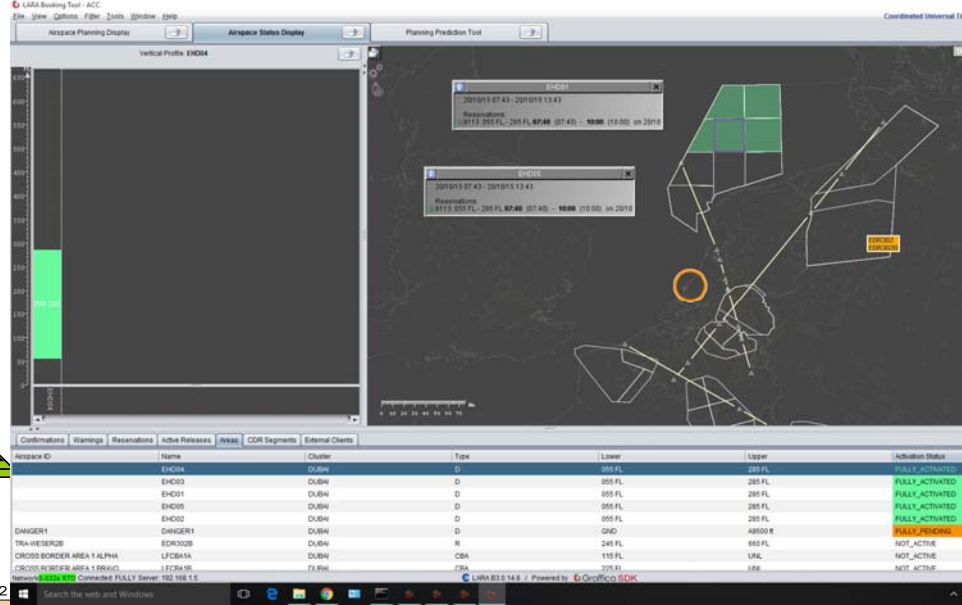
LARA Booking Tool - ACC
File View Options Filter Tools Window Help
Coordinated Universal Ti
Airspace Planning Display
Airspace Status Display
Planning Prediction Tool
Vertical Profile: EHD04

EHD01
20/10/15 07:43 - 20/10/15 13:43
Reservations:
9113: 055 FL - 285 FL 07:40 (07:40) - 10:00 (10:00) on 20/10

EHD05
20/10/15 07:43 - 20/10/15 13:43
Reservations:
9113: 055 FL - 285 FL 07:40 (07:40) - 10:00 (10:00) on 20/10

EDR302
ESWE302B

Confirmations | Warnings | Reservations | Active Releases | Areas | CDR Segments | External Clients

| Airspace ID | Name | Cluster | Type | Lower | Upper | Activation Status |
|---|---|---|---|---|---|---|
| | EHD04 | DUBAI | D | 055 FL | 285 FL | FULLY_ACTIVATED |
| | EHD03 | DUBAI | D | 055 FL | 285 FL | FULLY_ACTIVATED |
| | EHD01 | DUBAI | D | 055 FL | 285 FL | FULLY_ACTIVATED |
| | EHD05 | DUBAI | D | 055 FL | 285 FL | FULLY_ACTIVATED |
| | EHD02 | DUBAI | D | 055 FL | 285 FL | FULLY_ACTIVATED |
| DANGER1 | DANGER1 | DUBAI | D | GND | A9500 ft | FULLY_PENDING |
| TRA-WESER2B | EDR302B | DUBAI | R | 245 FL | 660 FL | NOT_ACTIVE |
| CROSS BORDER AREA 1 ALPHA | LFCBA1A | DUBAI | CBA | 115 FL | UNL | NOT_ACTIVE |
| CROSS BORDER AREA 1 BRAVO | LFCBA1B | DUBAI | CBA | 225 FL | UNL | NOT_ACTIVE |

Network 1.032s RTD Connected: FULLY Server: 192.168.1.5
LARA B3.0.14.8 / Powered by Groffico SDK
Search the web and Windows